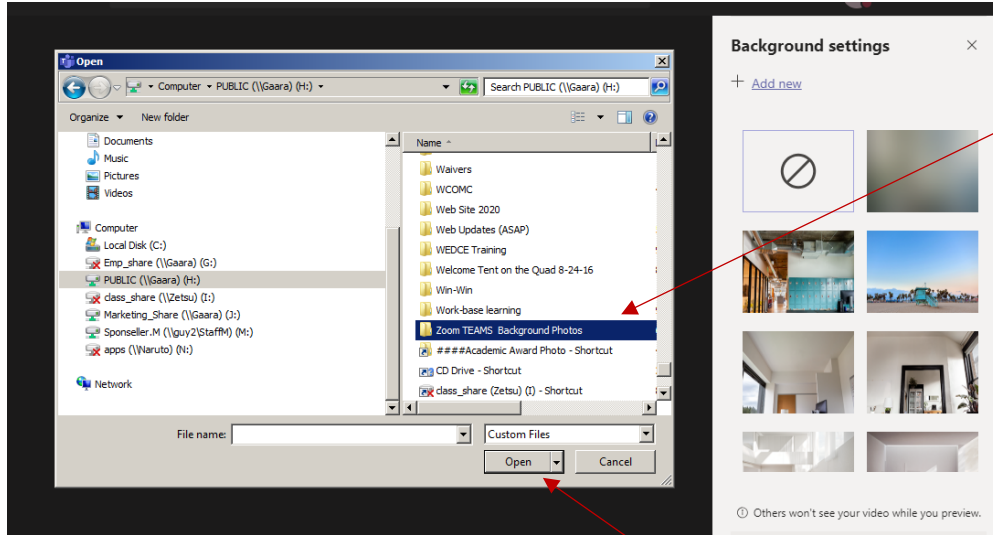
Open

Computer ▸ PUBLIC (\\Gaara) (H:) ▸

Search PUBLIC (\\Gaara) (H:)

Organize ▾ New folder

Documents
Music
Pictures
Videos

Computer
Local Disk (C:)
Emp_share (\\Gaara) (G:)
PUBLIC (\\Gaara) (H:)
class_share (\\Zetsu) (I:)
Marketing_Share (\\Gaara) (J:)
Sponseller.M (\\guy2\StaffM) (M:)
apps (\\Naruto) (N:)

Network

Name
Waivers
WCOMC
Web Site 2020
Web Updates (ASAP)
WEDCE Training
Welcome Tent on the Quad 8-24-16
Win-Win
Work-base learning
Zoom TEAMS Background Photos
####Academic Award Photo - Shortcut
CD Drive - Shortcut
class_share (Zetsu) (I) - Shortcut

File name:
Custom Files
Open
Cancel

Background settings

+ Add new

Others won't see your video while you preview.